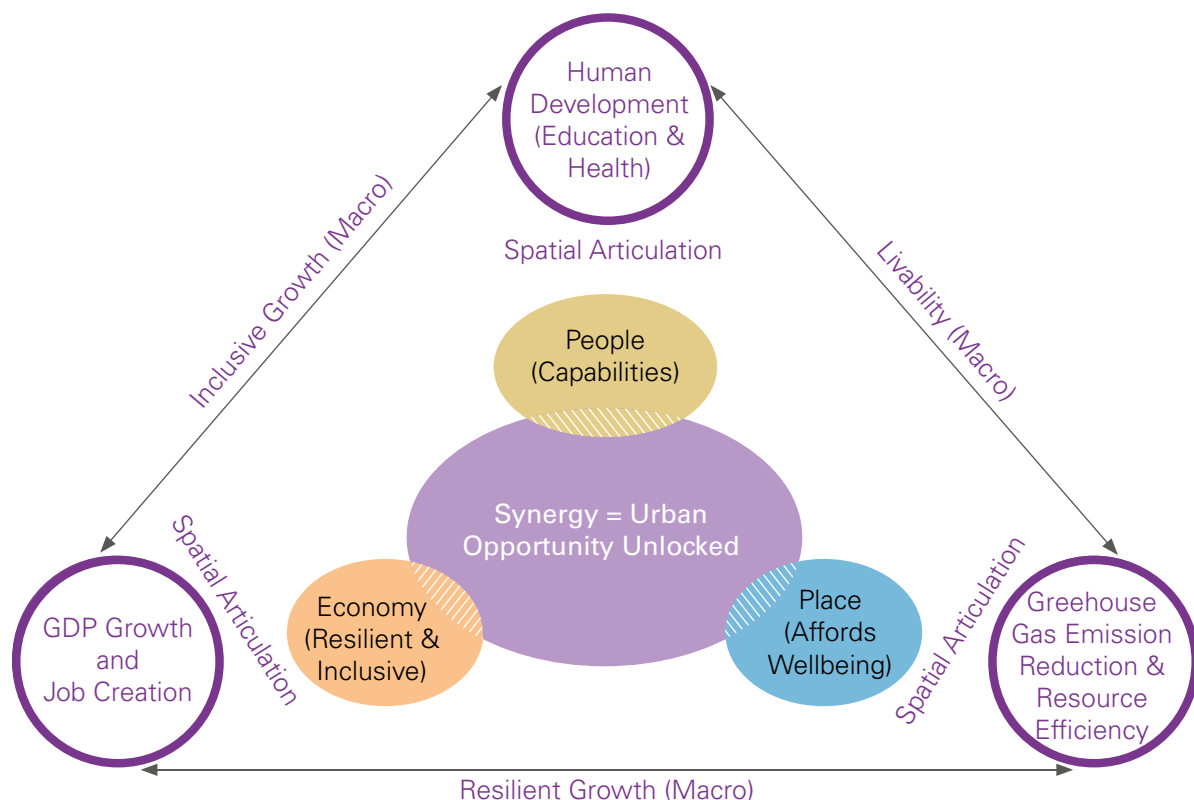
Human Development (Education & Health)

Spatial Articulation

Inclusive Growth (Macro)

Livability (Macro)

People (Capabilities)

Synergy = Urban Opportunity Unlocked

Economy (Resilient & Inclusive)

Place (Affords Wellbeing)

Spatial Articulation

Spatial Articulation

GDP Growth and Job Creation

Greehouse Gas Emission Reduction & Resource Efficiency

Resilient Growth (Macro)